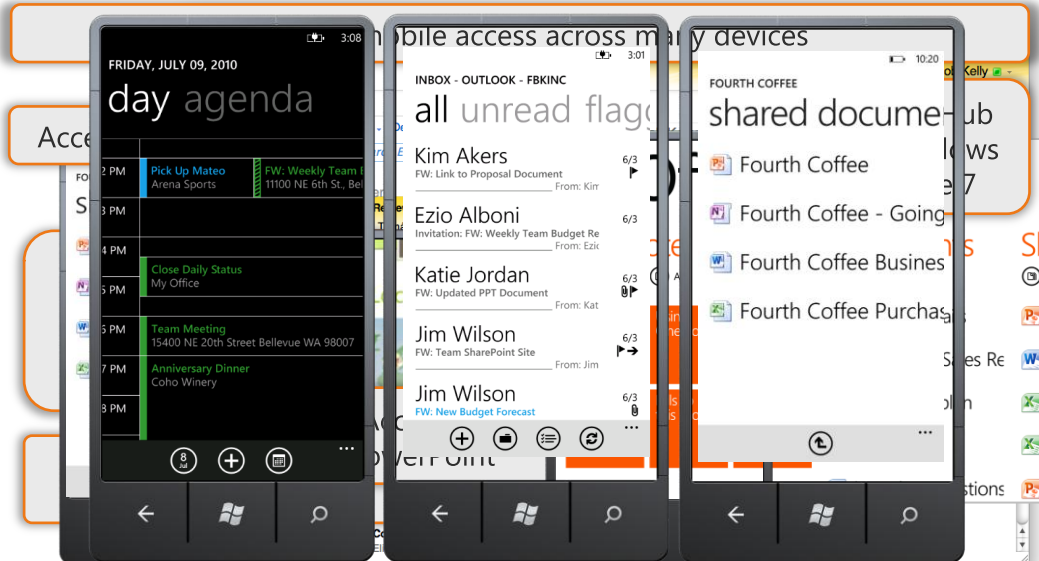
obile access across many devices

Acce

ub
lows
7

3:08
FRIDAY, JULY 09, 2010
day agenda

2 PM
Pick Up Mateo
Arena Sports
FW: Weekly Team
11100 NE 6th St., Be
3 PM
4 PM
Close Daily Status
My Office
5 PM
6 PM
Team Meeting
15400 NE 20th Street Bellevue WA 98007
7 PM
Anniversary Dinner
Coho Winery
8 PM

8 Jul

3:01
INBOX - OUTLOOK - FBKINC
all unread flag
Kim Akers
FW: Link to Proposal Document
From: Kim
6/3
Ezio Alboni
Invitation: FW: Weekly Team Budget Re
From: Ezio
6/3
Katie Jordan
FW: Updated PPT Document
From: Kat
6/3
Jim Wilson
FW: Team SharePoint Site
From: Jim
6/3
Jim Wilson
FW: New Budget Forecast
6/3

10:20
FOURTH COFFEE
shared docume
Fourth Coffee
Fourth Coffee - Going
Fourth Coffee Busines
Fourth Coffee Purchas

Kelly
werPoint
es Re
stions